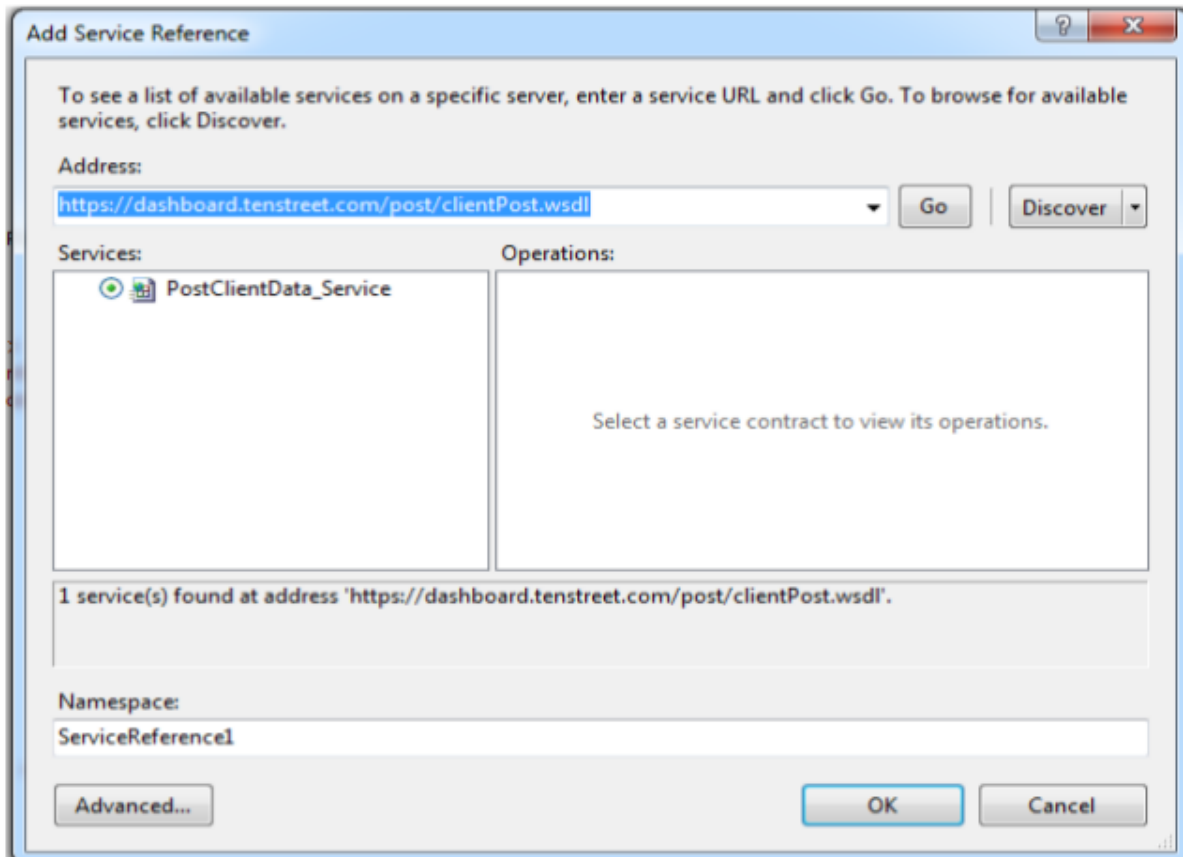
Add Service Reference

?

To see a list of available services on a specific server, enter a service URL and click Go. To browse for available services, click Discover.

Address:

https://dashboard.tenstreet.com/post/clientPost.wsdl

Go

Discover

Services:

PostClientData_Service

Operations:

Select a service contract to view its operations.

1 service(s) found at address 'https://dashboard.tenstreet.com/post/clientPost.wsdl'.

Namespace:

ServiceReference1

Advanced...

OK

Cancel